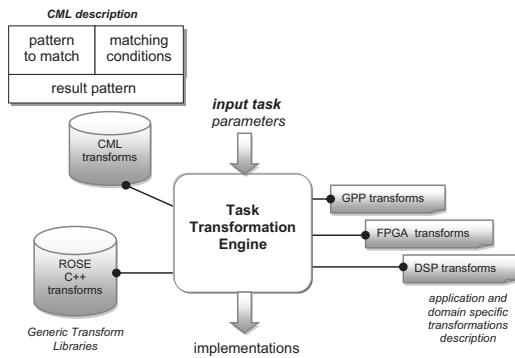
CML description

| pattern to match | matching conditions |
|---|---|
| result pattern | |

input task parameters

CML transforms

Task Transformation Engine

GPP transforms

FPGA transforms

DSP transforms

ROSE C++ transforms

Generic Transform Libraries

application and domain specific transformations description

implementations